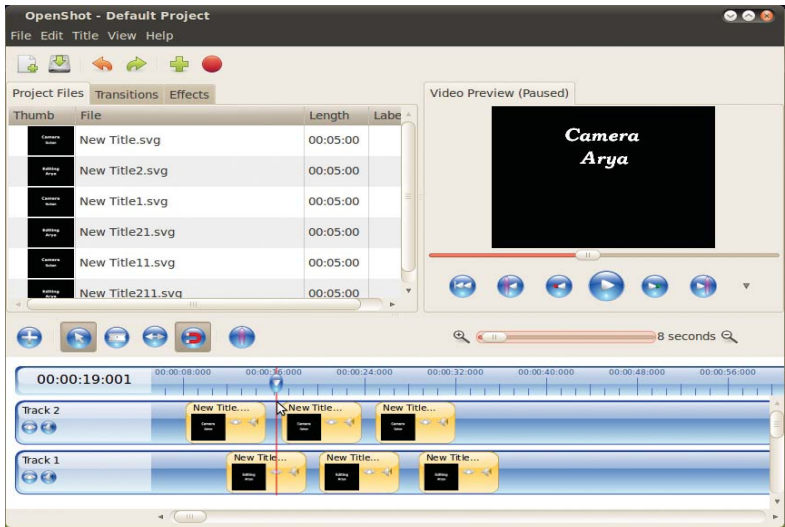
OpenShot - Default Project

File Edit Title View Help

Project Files Transitions Effects

| Thumb | File | Length | Labe |
|---|---|---|---|
| Camera Sohan | New Title.svg | 00:05:00 | |
| Editing Arya | New Title2.svg | 00:05:00 | |
| Camera Sohan | New Title1.svg | 00:05:00 | |
| Editing Arya | New Title21.svg | 00:05:00 | |
| Camera Sohan | New Title11.svg | 00:05:00 | |
| Editing Arya | New Title211.svg | 00:05:00 | |

Video Preview (Paused)

Camera
Arya

8 seconds

00:00:19:001

00:00:08:000 00:00:16:000 00:00:24:000 00:00:32:000 00:00:40:000 00:00:48:000 00:00:56:000

Track 2

New Title... New Title... New Title...

Track 1

New Title... New Title... New Title...